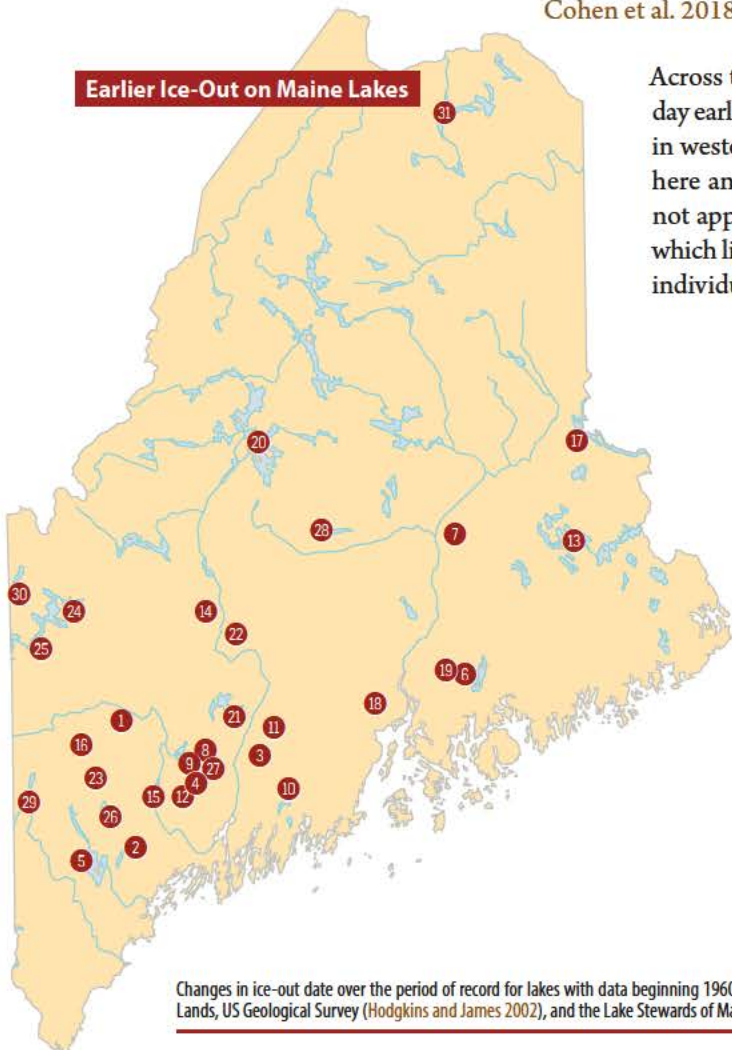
Cohen et al. 2018

Earlier Ice-Out on Maine Lakes

Across t day earl in weste here an not app which li individu

31

20

17

28

7

13

30

24

14

22

25

19

6

18

1

21

11

16

8

3

9

27

23

4

15

12

10

29

26

2

5

Changes in ice-out date over the period of record for lakes with data beginning 1960 Lands, US Geological Survey (Hodgkins and James 2002), and the Lake Stewards of Ma